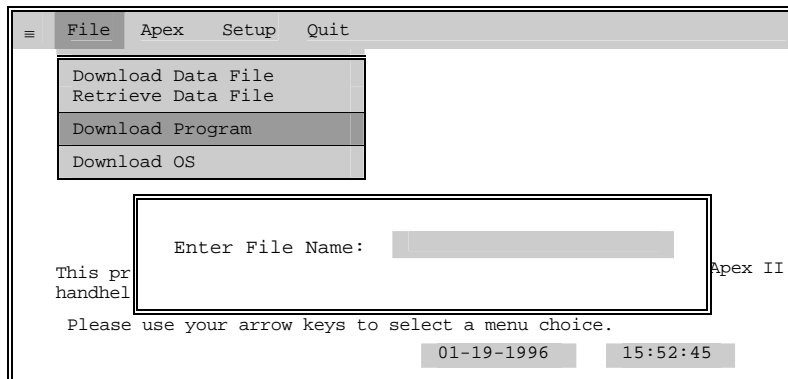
≡ File Apex Setup Quit

Download Data File
Retrieve Data File

Download Program

Download OS

Enter File Name:

This pr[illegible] Apex II
handhel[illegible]

Please use your arrow keys to select a menu choice.

01-19-1996 15:52:45